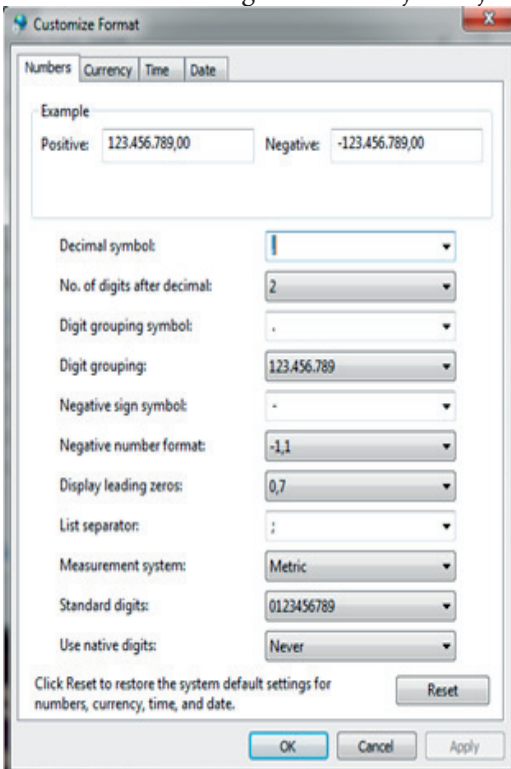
Customize Format

Numbers | Currency | Time | Date

Example

Positive: 123.456.789,00

Negative: -123.456.789,00

Decimal symbol: |

No. of digits after decimal: 2

Digit grouping symbol: .

Digit grouping: 123.456.789

Negative sign symbol: -

Negative number format: -1,1

Display leading zeros: 0,7

List separator: ;

Measurement system: Metric

Standard digits: 0123456789

Use native digits: Never

Click Reset to restore the system default settings for numbers, currency, time, and date.

Reset

OK

Cancel

Apply